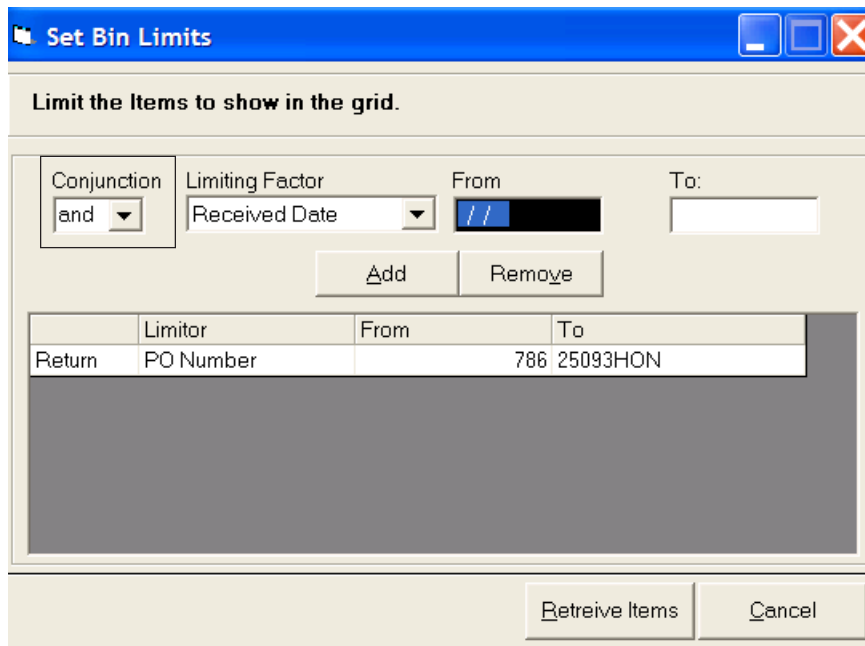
Set Bin Limits

Limit the Items to show in the grid.

Conjunction
and

Limiting Factor
Received Date

From
/ /

To:

Add

Remove

| | Limitor | From | To |
|---|---|---|---|
| Return | PO Number | 786 | 25093HON |

Retreive Items

Cancel